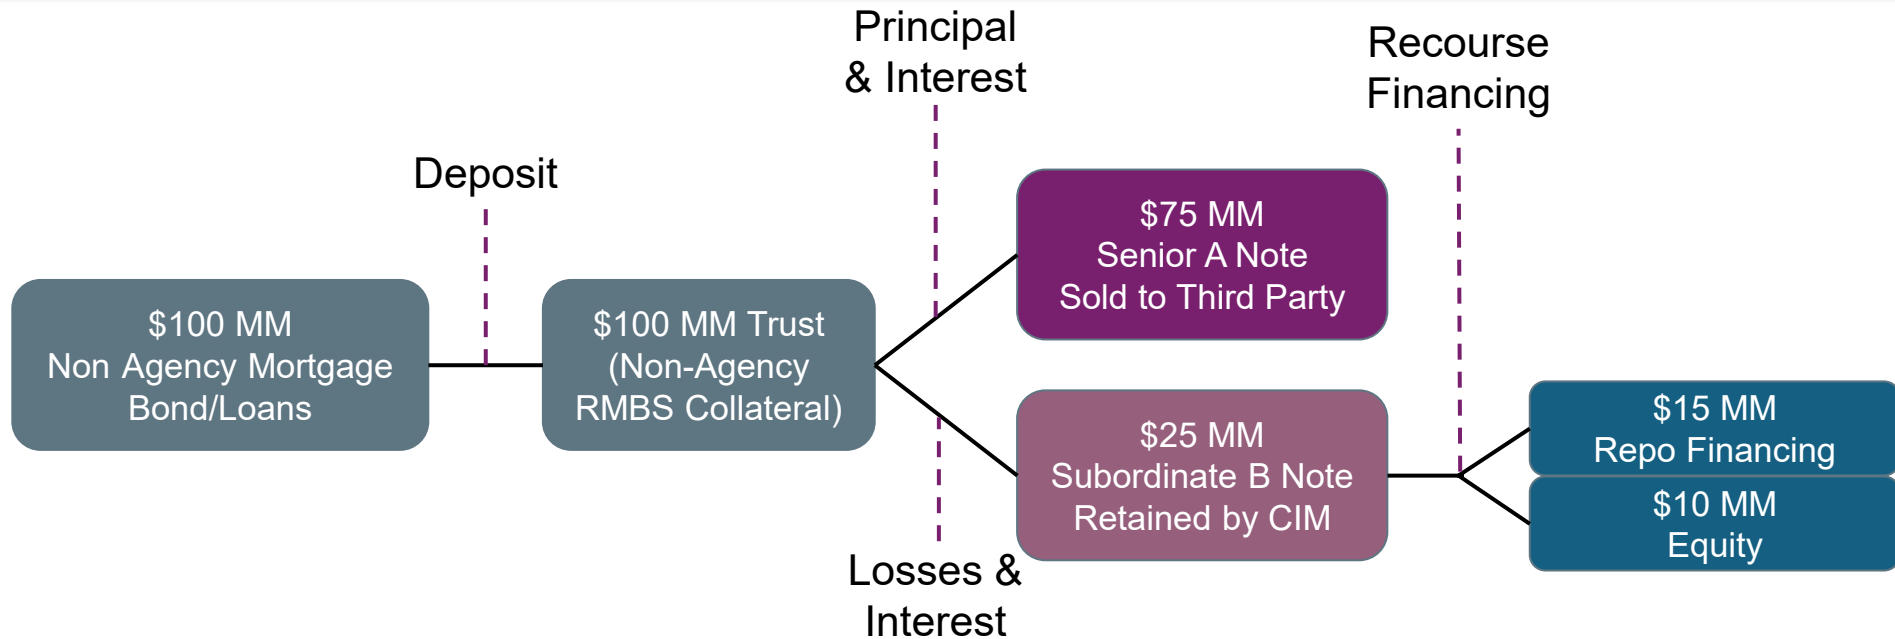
Principal & Interest

Recourse Financing

Deposit

$100 MM
Non Agency Mortgage
Bond/Loans

$100 MM Trust
(Non-Agency
RMBS Collateral)

$75 MM
Senior A Note
Sold to Third Party

$25 MM
Subordinate B Note
Retained by CIM

$15 MM
Repo Financing

$10 MM
Equity

Losses & Interest